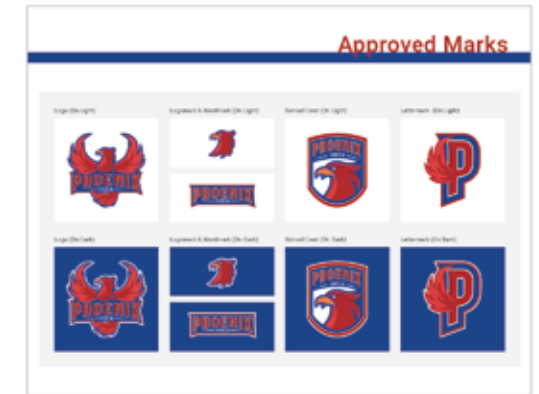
Approved Marks

Logo (On Light)

Logomark & Wordmark (On Light)

PHOENIX

PHOENIX

School Crest (On Light)

PHOENIX

Lettermark (On Light)

P

Logo (On Dark)

PHOENIX

Logomark & Wordmark (On Dark)

PHOENIX

School Crest (On Dark)

PHOENIX

Lettermark (On Dark)

P